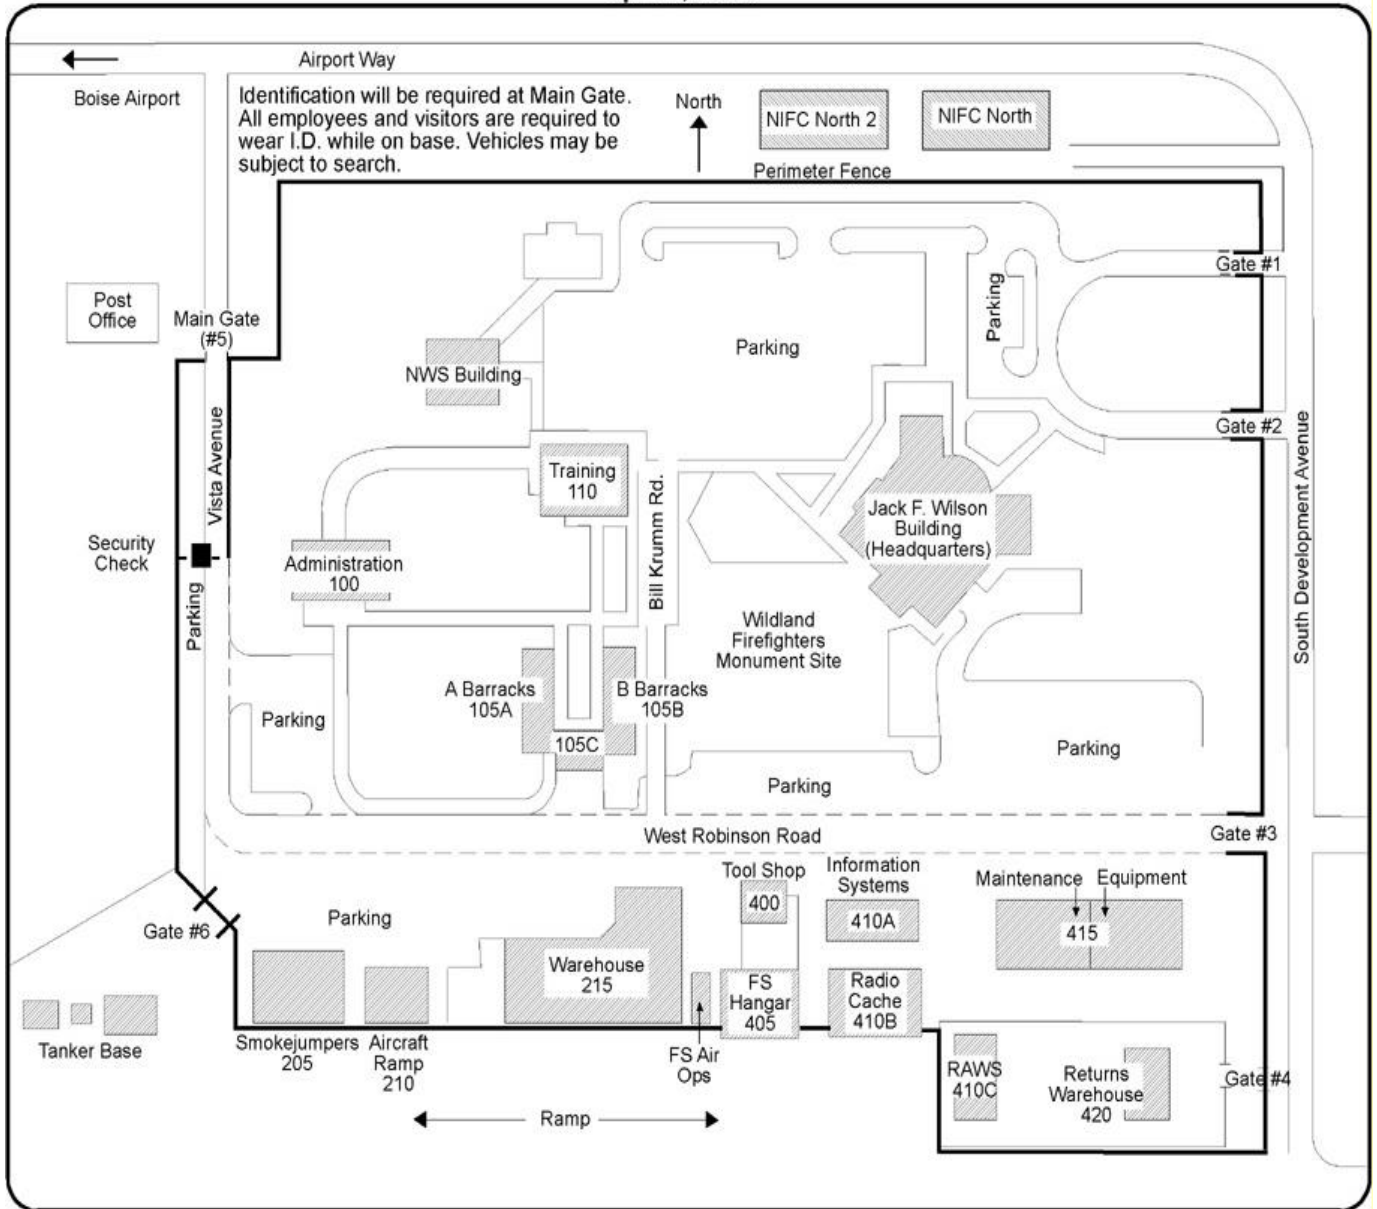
Airport Way

Boise Airport

Identification will be required at Main Gate. All employees and visitors are required to wear I.D. while on base. Vehicles may be subject to search.

North

NIFC North 2

NIFC North

Perimeter Fence

Gate #1

Post Office

Main Gate (#5)

Parking

Parking

NWS Building

Gate #2

Vista Avenue

Training 110

Bill Krumm Rd.

Jack F. Wilson Building (Headquarters)

South Development Avenue

Security Check

Administration 100

Wildland Firefighters Monument Site

Parking

A Barracks 105A

B Barracks 105B

105C

Parking

Parking

Parking

West Robinson Road

Gate #3

Tool Shop

400

Information Systems

410A

Maintenance

Equipment

415

Gate #6

Parking

Warehouse 215

FS Hangar 405

Radio Cache 410B

Tanker Base

Smokejumpers 205

Aircraft Ramp 210

FS Air Ops

RAWS 410C

Returns Warehouse 420

Gate #4

Ramp